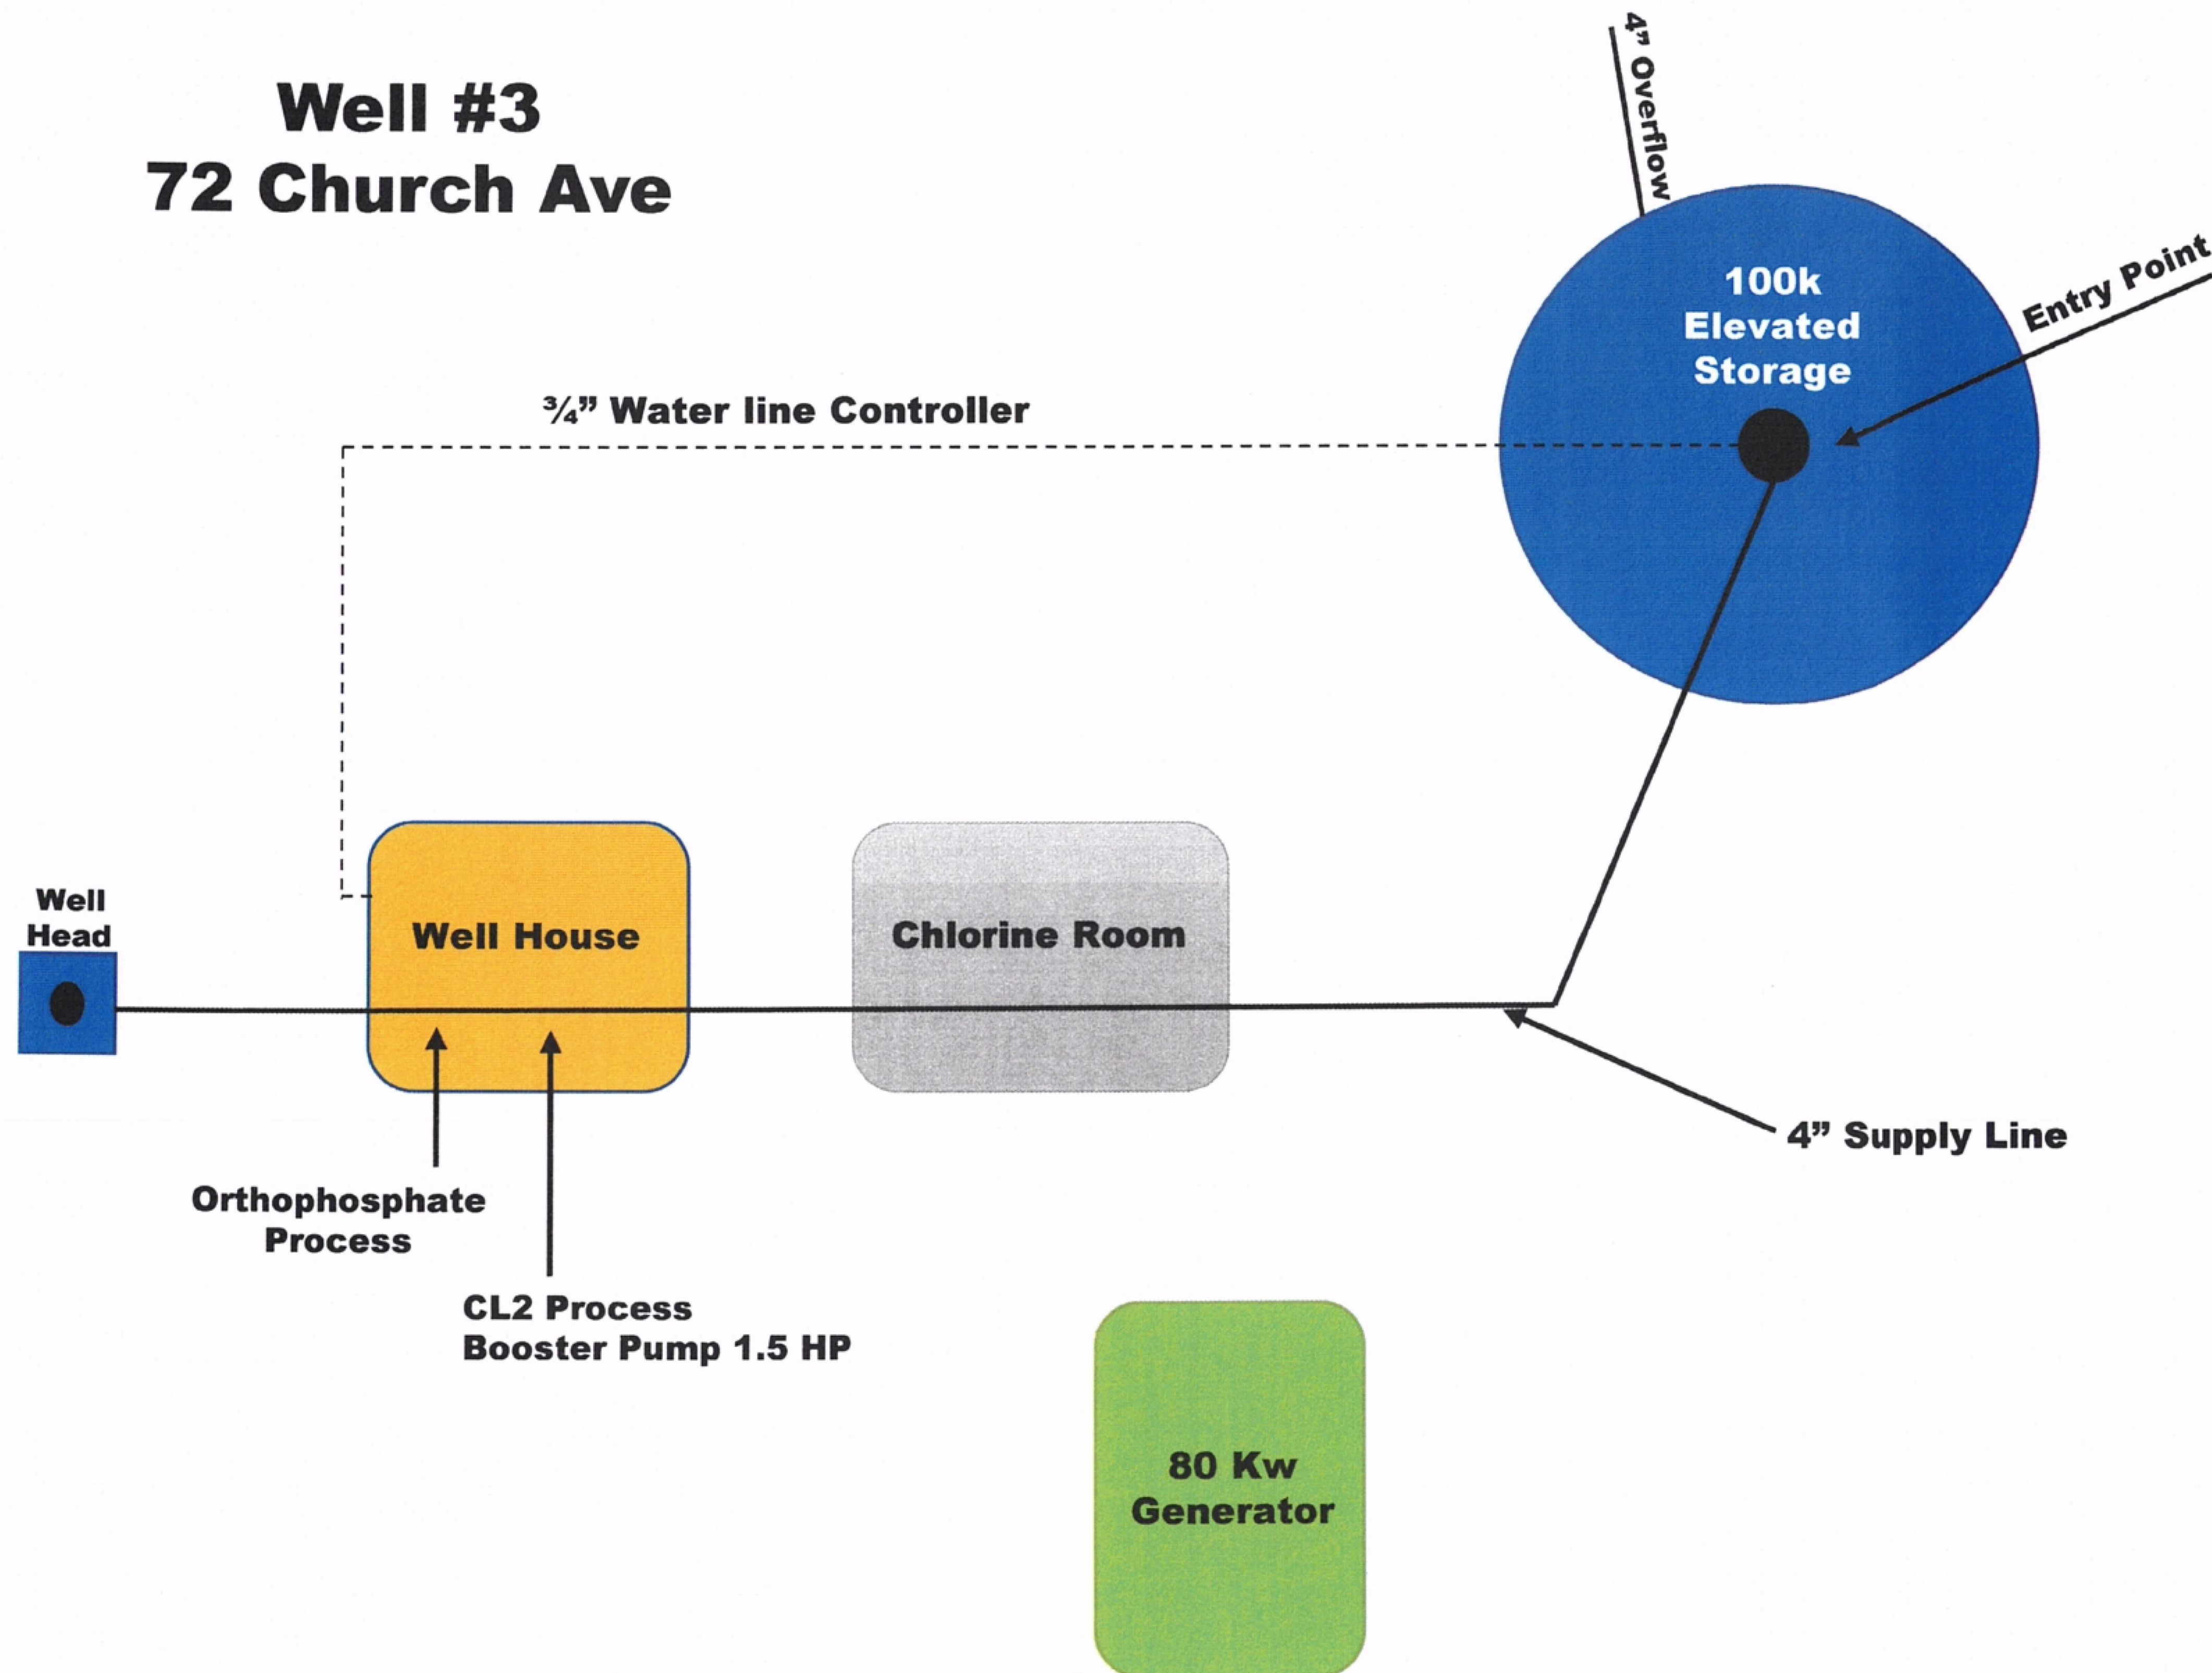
Well #3
72 Church Ave

4" Overflow

100k
Elevated
Storage

Entry Point

¾" Water line Controller

Well
Head

Well House

Chlorine Room

4" Supply Line

Orthophosphate
Process

CL2 Process
Booster Pump 1.5 HP

80 Kw
Generator